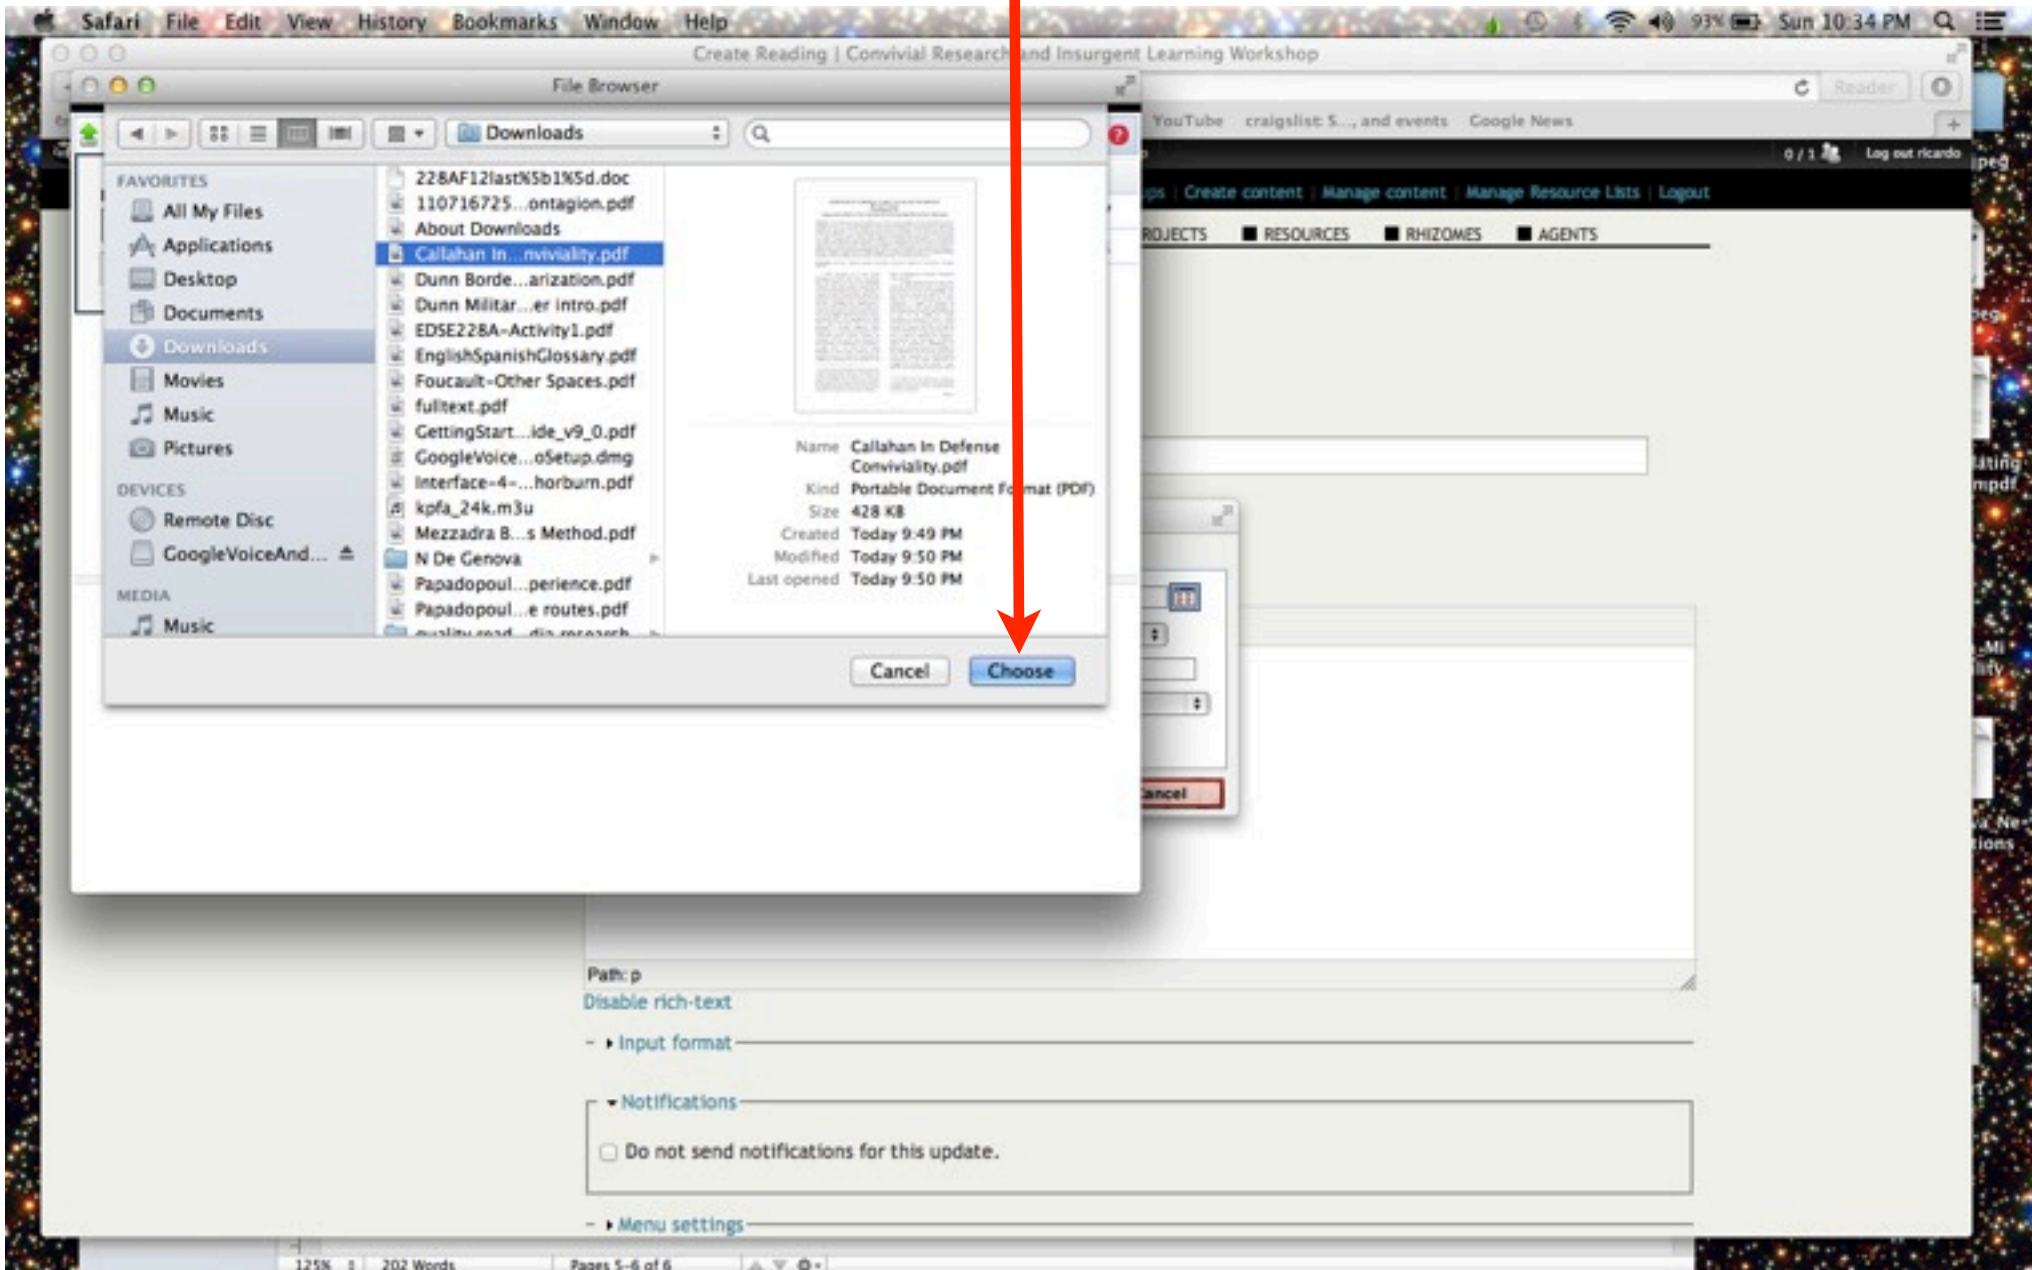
Safari File Edit View History Bookmarks Window Help
93% Sun 10:34 PM

Create Reading | Convivial Research and Insurgent Learning Workshop

File Browser

Downloads

Reader

YouTube craigslist: S..., and events Google News

0 / 1 Log out ricardo

ps | Create content | Manage content | Manage Resource Lists | Logout

ROJECTS RESOURCES RHIZOMES AGENTS

FAVORITES
All My Files
Applications
Desktop
Documents
Downloads
Movies
Music
Pictures
DEVICES
Remote Disc
GoogleVoiceAnd...
MEDIA
Music

228AF12last%5b1%5d.doc
110716725...ontagion.pdf
About Downloads
Callahan In...nviviality.pdf
Dunn Borde...arization.pdf
Dunn Militar...er intro.pdf
EDSE228A-Activity1.pdf
EnglishSpanishGlossary.pdf
Foucault-Other Spaces.pdf
fulltext.pdf
GettingStart...ide_v9_0.pdf
GoogleVoice...oSetup.dmg
Interface-4-...horburn.pdf
kpfa_24k.m3u
Mezzadra B...s Method.pdf
N De Genova
Papadopoul...perience.pdf
Papadopoul...e routes.pdf

Name Callahan In Defense Conviviality.pdf
Kind Portable Document Format (PDF)
Size 428 KB
Created Today 9:49 PM
Modified Today 9:50 PM
Last opened Today 9:50 PM

Cancel Choose

ancel

Path: p
Disable rich-text
Input format
Notifications
Do not send notifications for this update.
Menu settings

125% 202 Words Pages 5-6 of 6